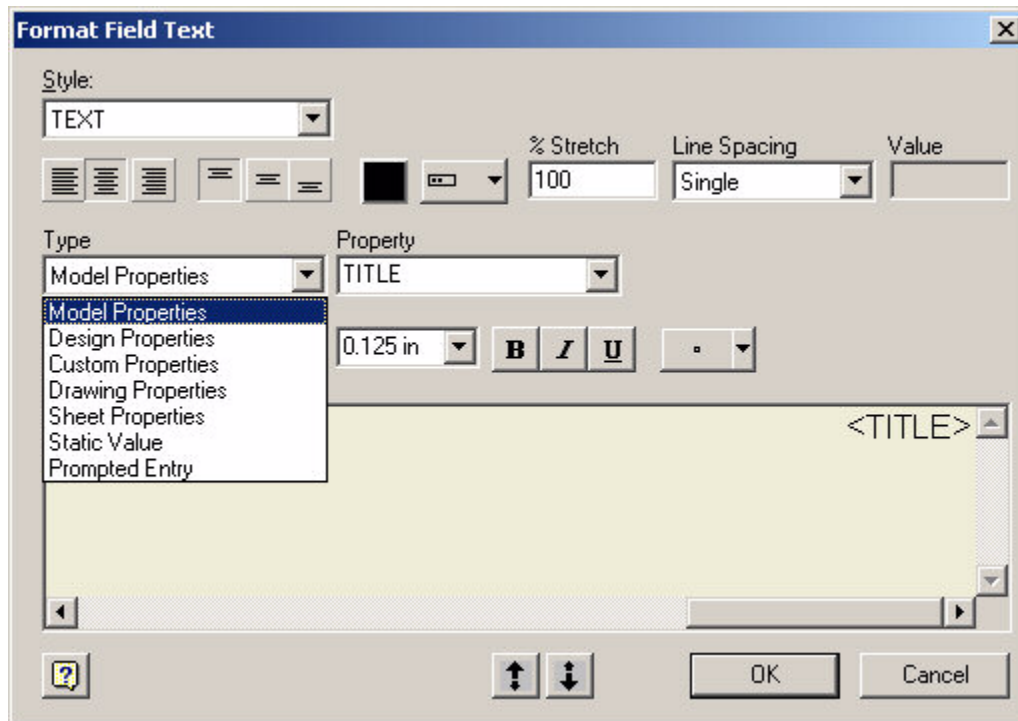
Format Field Text

Style:
TEXT

% Stretch
100
Line Spacing
Single
Value

Type
Model Properties
Property
TITLE

Model Properties
Design Properties
Custom Properties
Drawing Properties
Sheet Properties
Static Value
Prompted Entry

0.125 in
B I U

<TITLE>

OK
Cancel